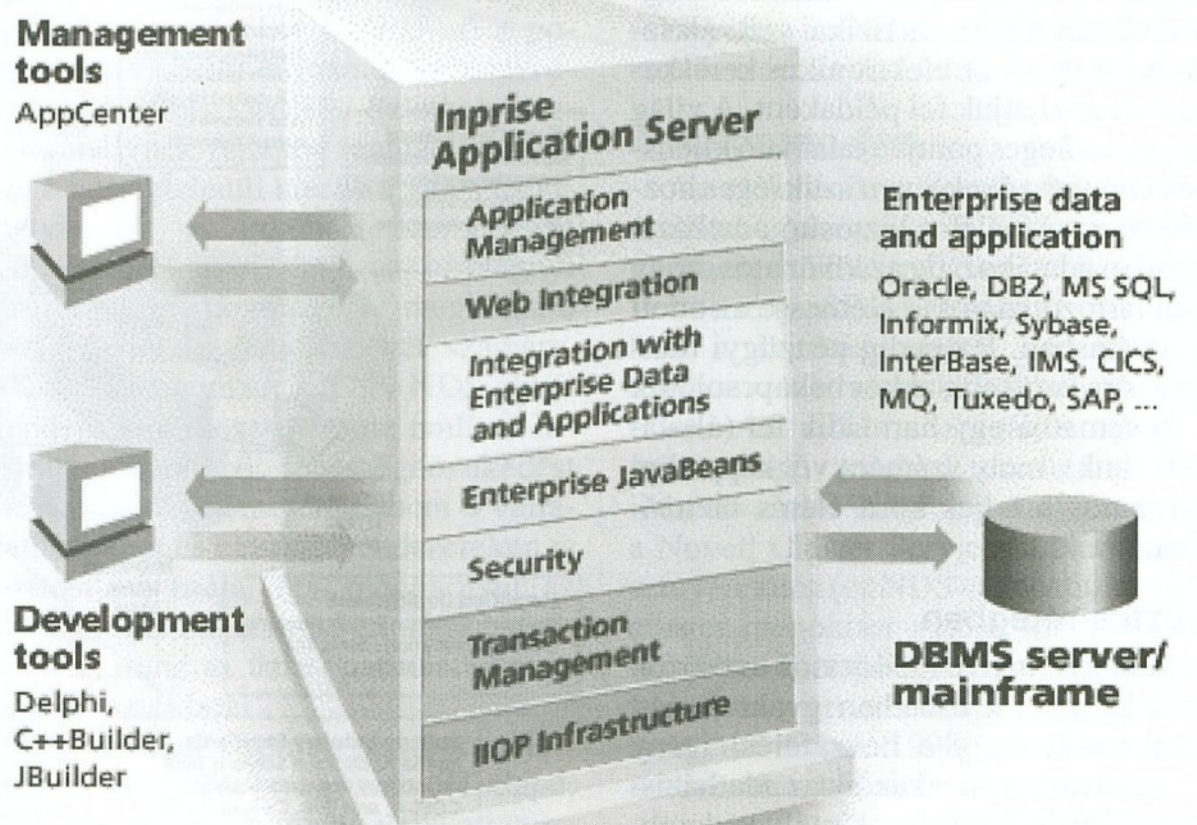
Management tools
AppCenter

Inprise Application Server

Application Management

Web Integration

Integration with Enterprise Data and Applications

Enterprise JavaBeans

Security

Transaction Management

IIOP Infrastructure

Enterprise data and application
Oracle, DB2, MS SQL, Informix, Sybase, InterBase, IMS, CICS, MQ, Tuxedo, SAP, ...

Development tools
Delphi, C++Builder, JBuilder

DBMS server/ mainframe